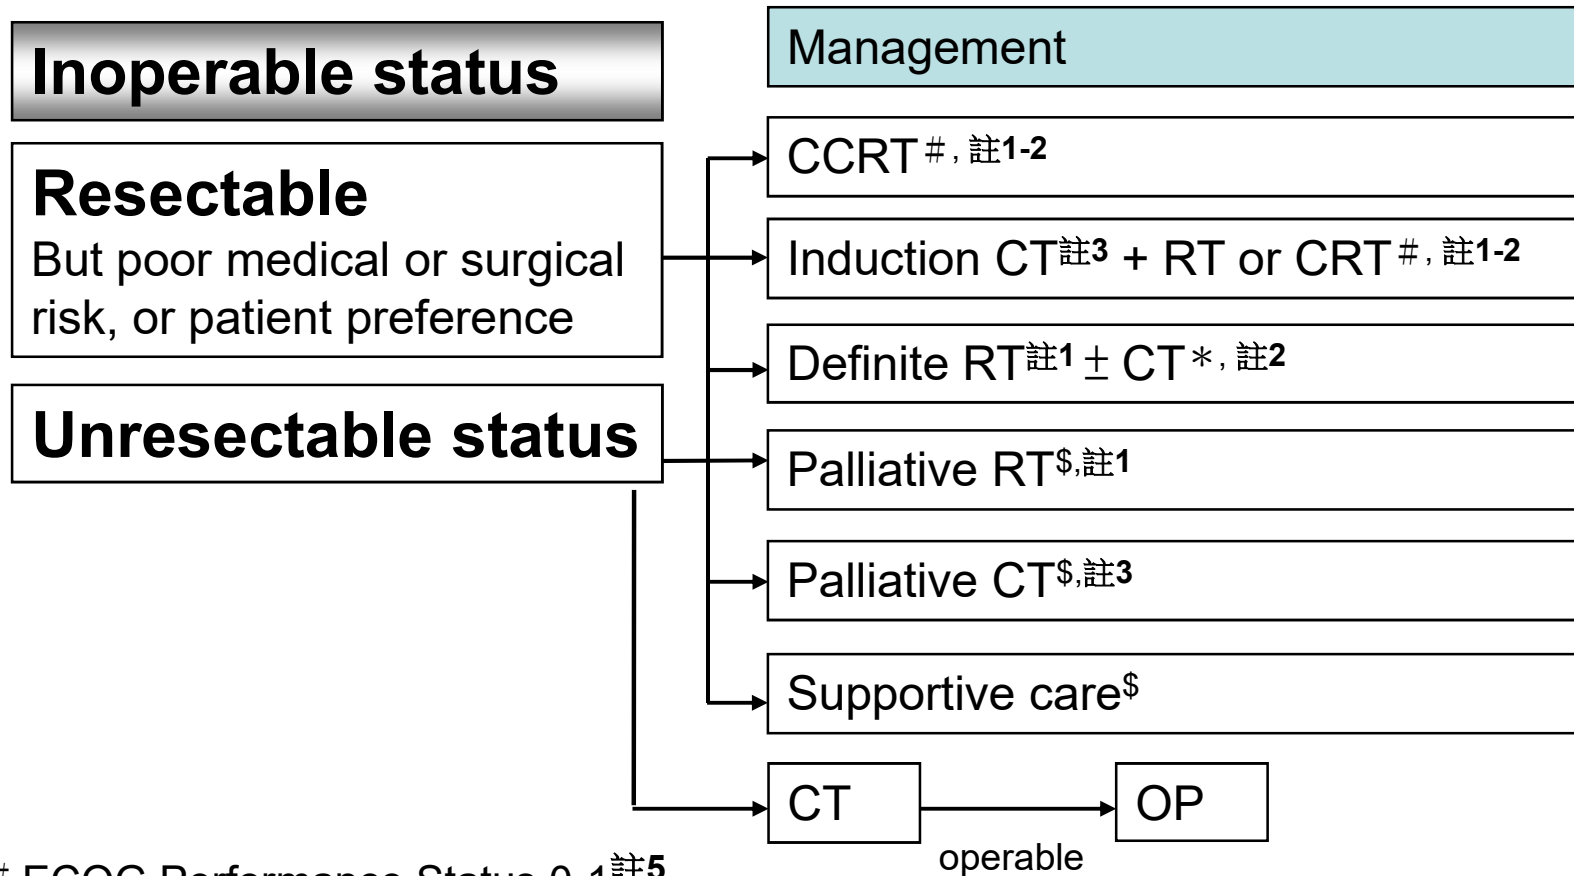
Inoperable status

Resectable
But poor medical or surgical risk, or patient preference

Unresectable status

Management

CCRT$^{\#, 註1-2}$

Induction CT$^{註3}$ + RT or CRT$^{\#, 註1-2}$

Definite RT$^{註1}$ ± CT$^{*, 註2}$

Palliative RT$^{\$, 註1}$

Palliative CT$^{\$, 註3}$

Supportive care$^{\$}$

CT

OP

operable

# ECOG Performance Status 0-1$^{註5}$